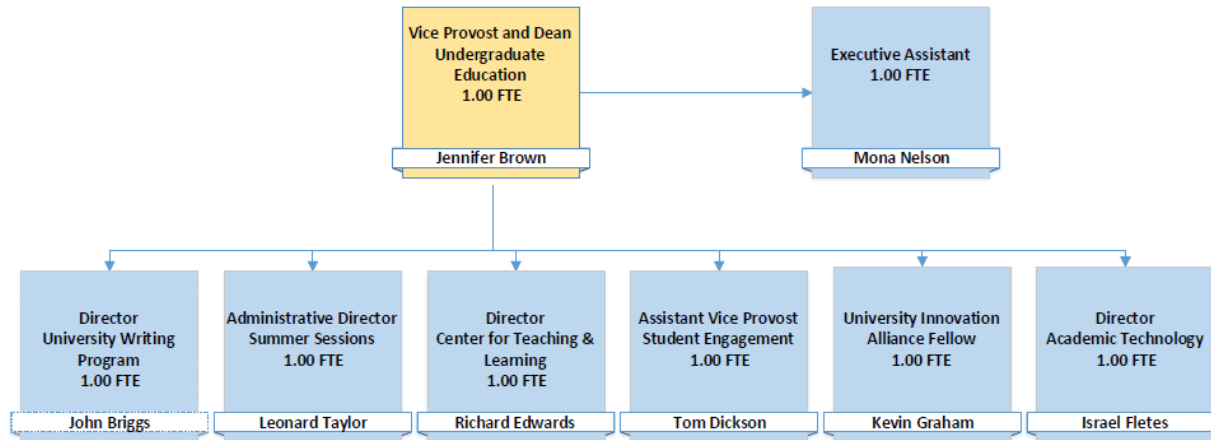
Vice Provost and Dean Undergraduate Education
1.00 FTE
Jennifer Brown

Executive Assistant
1.00 FTE
Mona Nelson

Director
University Writing Program
1.00 FTE
John Briggs

Administrative Director
Summer Sessions
1.00 FTE
Leonard Taylor

Director
Center for Teaching & Learning
1.00 FTE
Richard Edwards

Assistant Vice Provost
Student Engagement
1.00 FTE
Tom Dickson

University Innovation Alliance Fellow
1.00 FTE
Kevin Graham

Director
Academic Technology
1.00 FTE
Israel Fletes